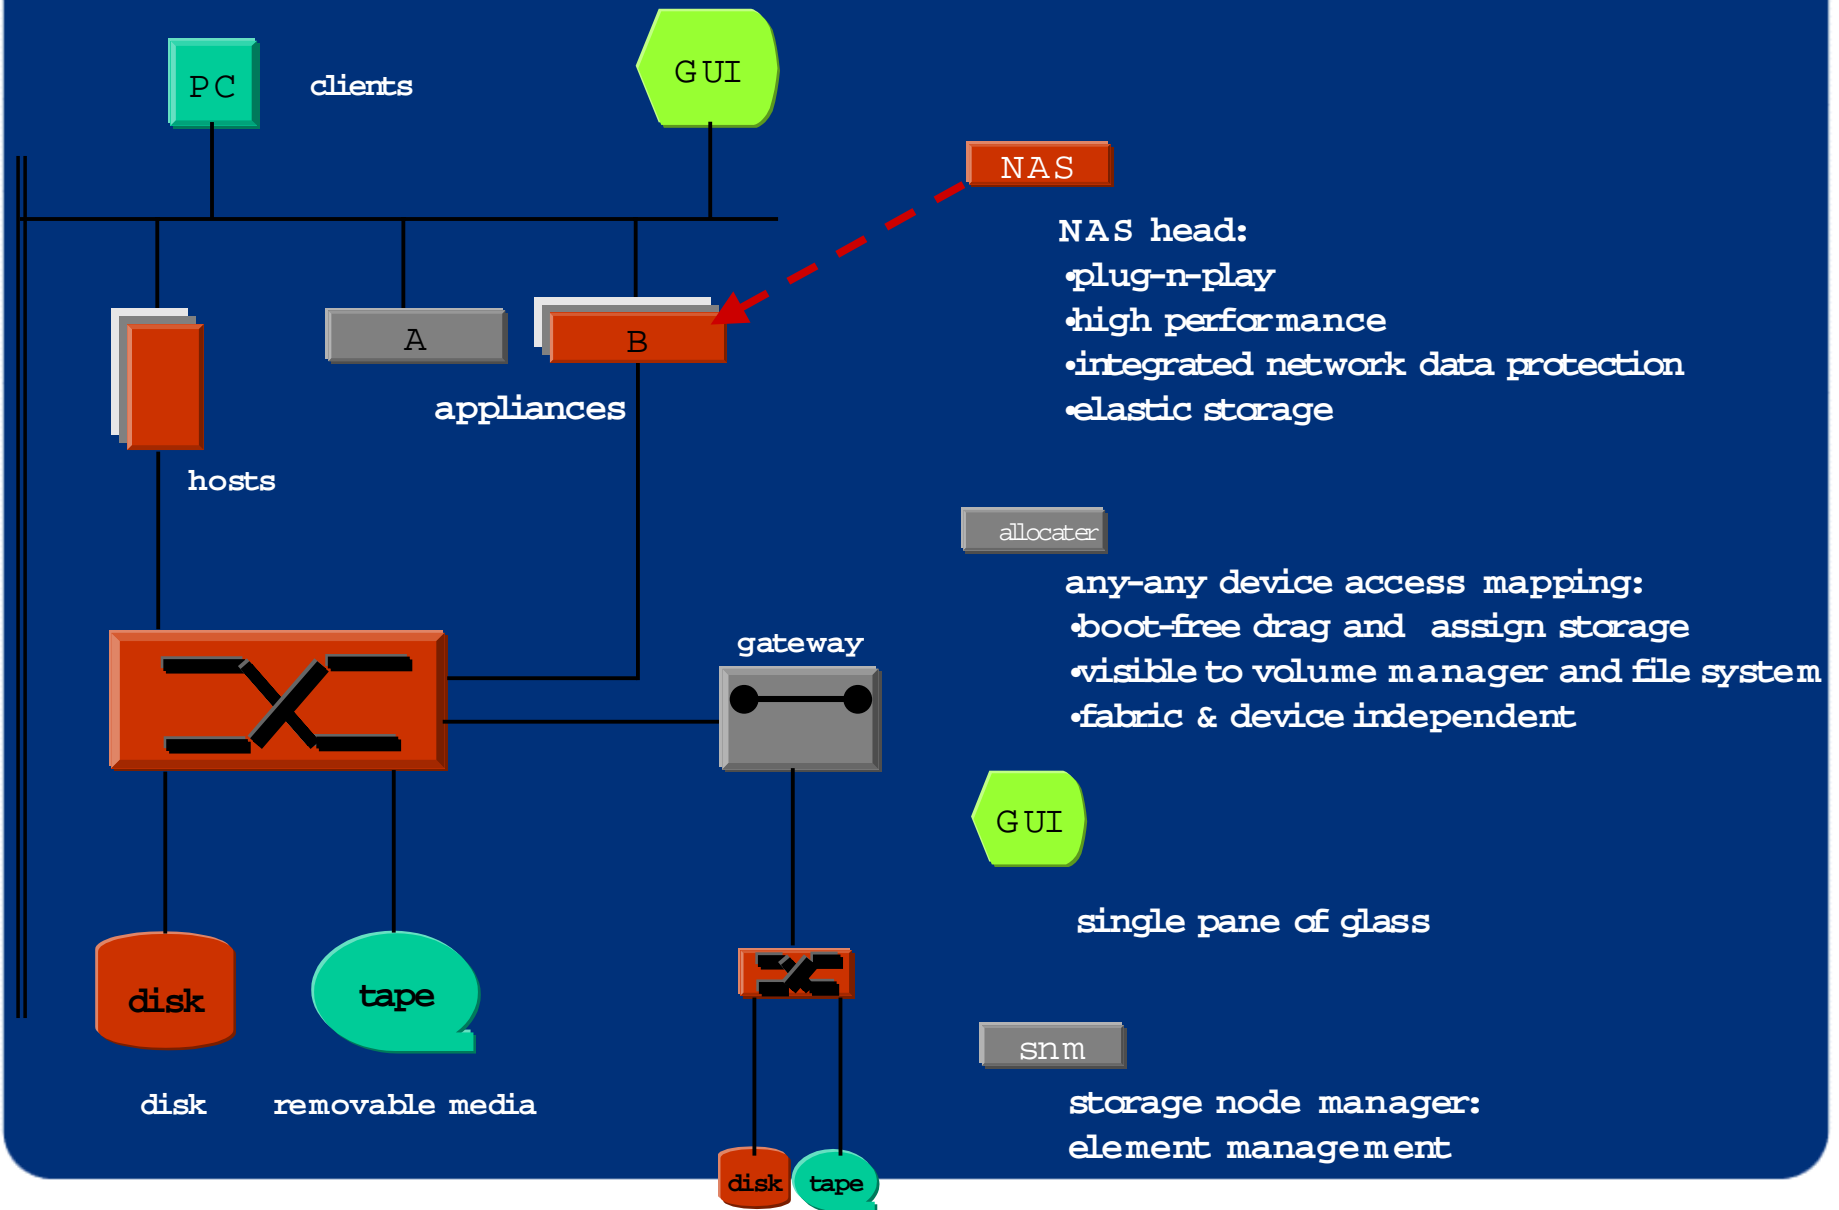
PC

clients

GUI

NAS

NAS head:
•plug-n-play
•high performance
•integrated network data protection
•elastic storage

A

B

appliances

hosts

allocater

any-any device access mapping:
•boot-free drag and assign storage
•visible to volume manager and file system
•fabric & device independent

gateway

GUI

single pane of glass

disk

tape

snm

storage node manager:
element management

disk

removable media

disk

tape